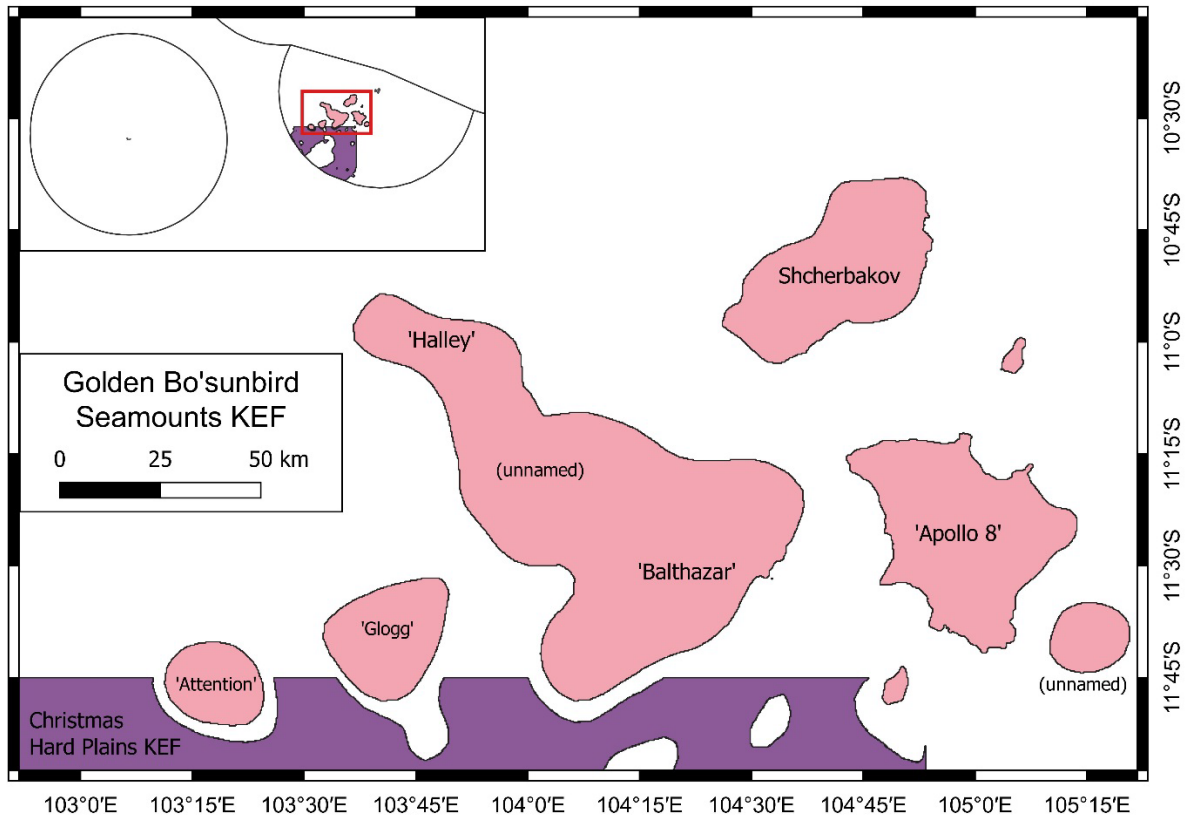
Golden Bo'sunbird Seamounts KEF

0 25 50 km

Shcherbakov

'Halley'

(unnamed)

'Balthazar'

'Apollo 8'

'Glogg'

'Attention'

(unnamed)

Christmas Hard Plains KEF

10°30′S
10°45′S
11°0′S
11°15′S
11°30′S
11°45′S

103°0′E 103°15′E 103°30′E 103°45′E 104°0′E 104°15′E 104°30′E 104°45′E 105°0′E 105°15′E